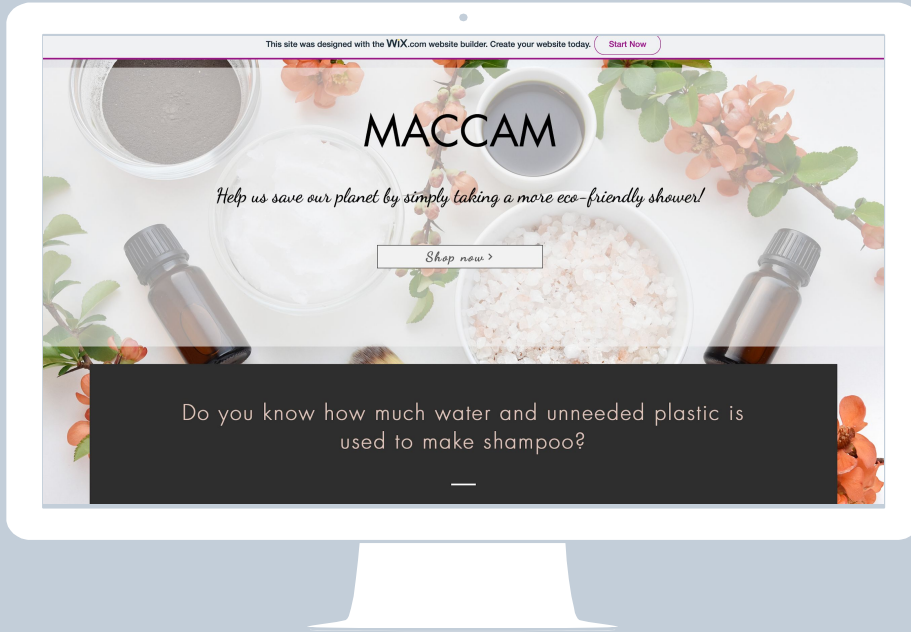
This site was designed with the WiX.com website builder. Create your website today. Start Now

MACCAM

Help us save our planet by simply taking a more eco-friendly shower!

Shop now >

Do you know how much water and unneeded plastic is used to make shampoo?